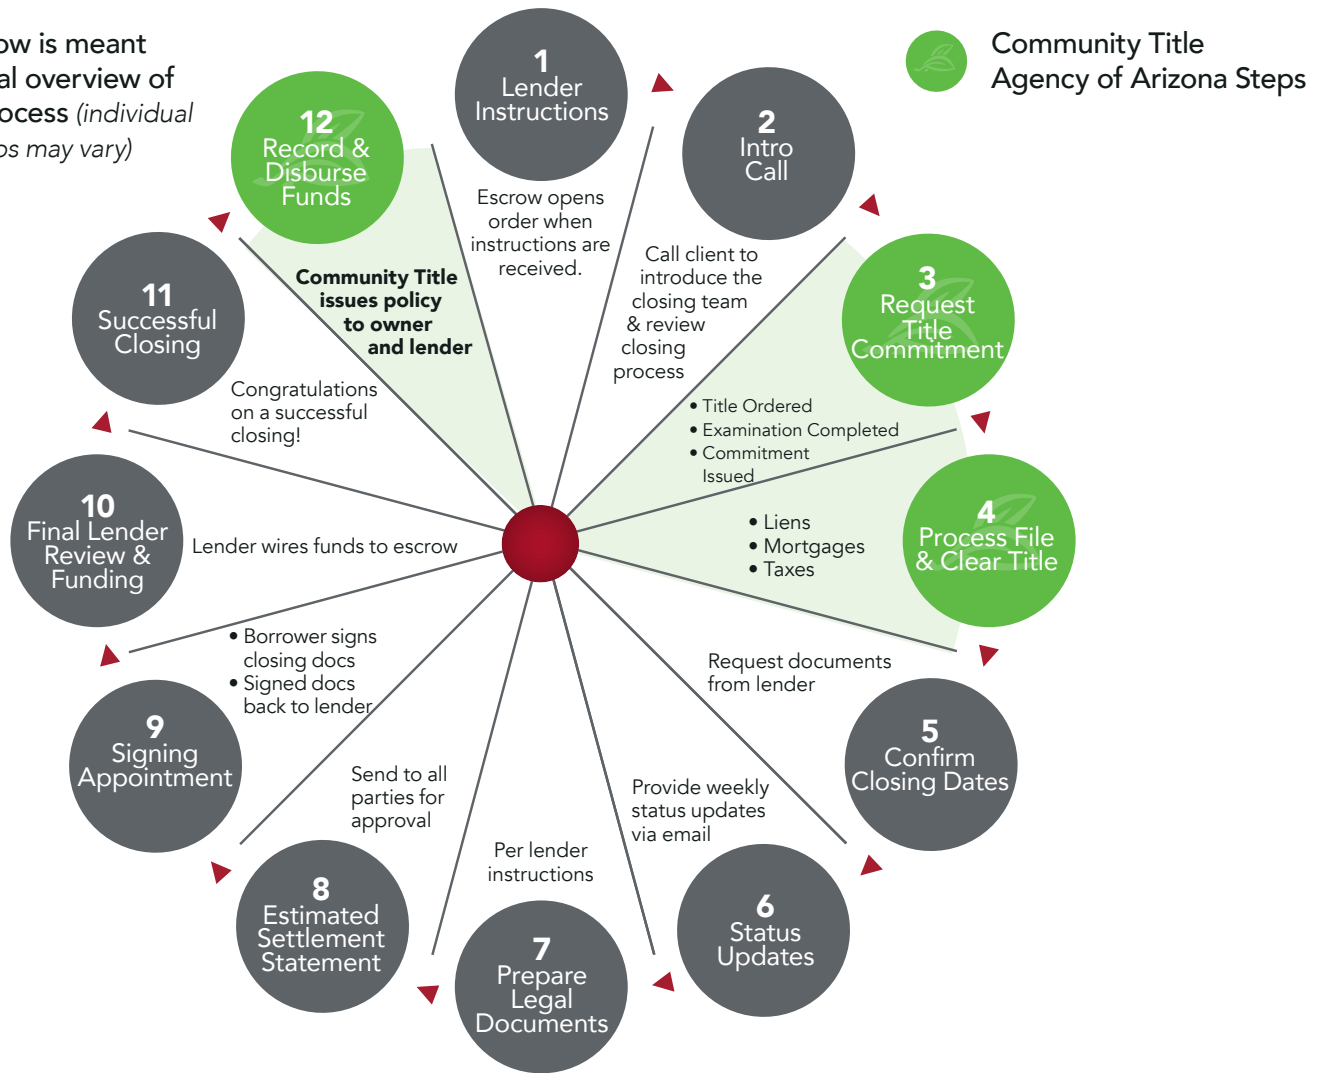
ow is meant al overview of ocess (individual os may vary)

Community Title Agency of Arizona Steps

1
Lender Instructions

Escrow opens order when instructions are received.

2
Intro Call

Call client to introduce the closing team & review closing process

3
Request Title Commitment

• Title Ordered
• Examination Completed
• Commitment Issued

4
Process File & Clear Title

• Liens
• Mortgages
• Taxes

Request documents from lender

5
Confirm Closing Dates

Provide weekly status updates via email

6
Status Updates

Per lender instructions

7
Prepare Legal Documents

Send to all parties for approval

8
Estimated Settlement Statement

• Borrower signs closing docs
• Signed docs back to lender

9
Signing Appointment

Lender wires funds to escrow

10
Final Lender Review & Funding

Congratulations on a successful closing!

11
Successful Closing

Community Title issues policy to owner and lender

12
Record & Disburse Funds